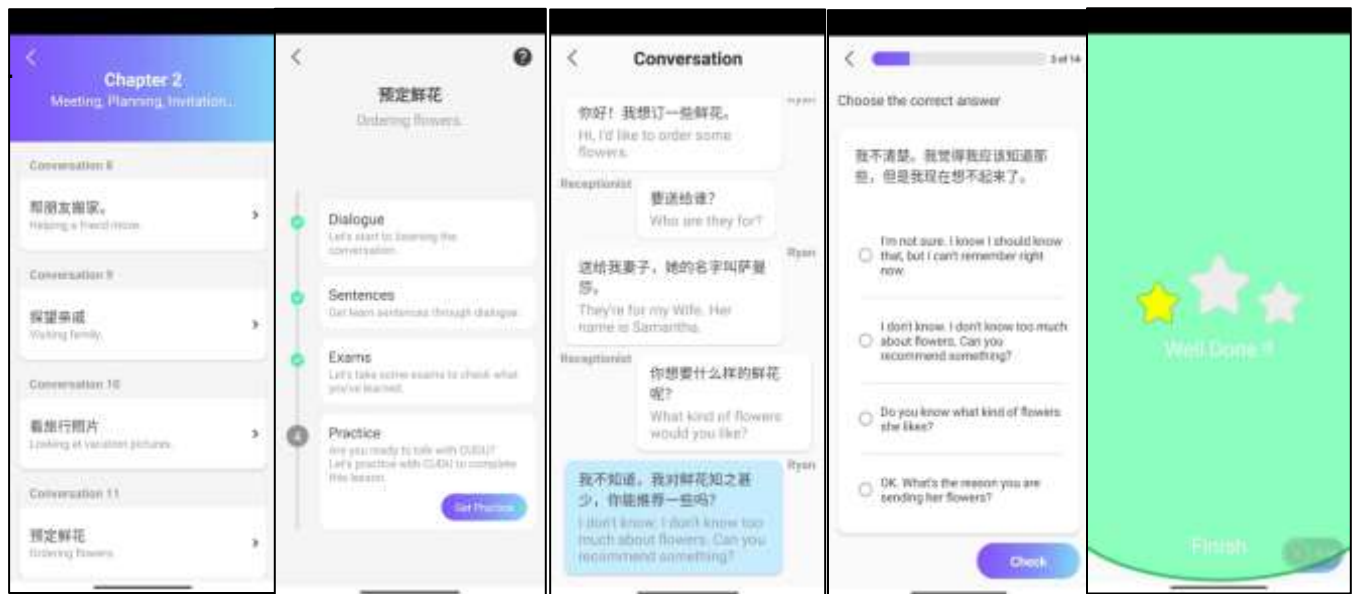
Chapter 2
Meeting, Planning, Invitation...

Conversation 8
帮朋友搬家。
Helping a friend move.

Conversation 9
探望亲戚
Visiting family.

Conversation 10
看旅行照片
Looking at vacation pictures.

Conversation 11
预定鲜花
Ordering flowers.

预定鲜花
Ordering flowers.

Dialogue
Let's start to learning the conversation.

Sentences
Get learn sentences through dialogue.

Exams
Let's take some exams to check what you've learned.

4 Practice
Are you ready to talk with CUDU? Let's practice with CUDU to complete this lesson.

Get Practice

Conversation

Ryan
你好！我想订一些鲜花。
Hi, I'd like to order some flowers.

Receptionist
要送给谁？
Who are they for?

Ryan
送给我妻子，她的名字叫萨曼莎。
They're for my wife. Her name is Samantha.

Receptionist
你想要什么样的鲜花呢？
What kind of flowers would you like?

Ryan
我不知道。我对鲜花知之甚少，你能推荐一些吗？
I don't know. I don't know too much about flowers. Can you recommend something?

3 of 14
Choose the correct answer

我不清楚。我觉得我应该知道那些，但是我现在想不起来了。

I'm not sure. I know I should know that, but I can't remember right now.

I don't know. I don't know too much about flowers. Can you recommend something?

Do you know what kind of flowers she likes?

OK. What's the reason you are sending her flowers?

Check

Well Done !!

Finish